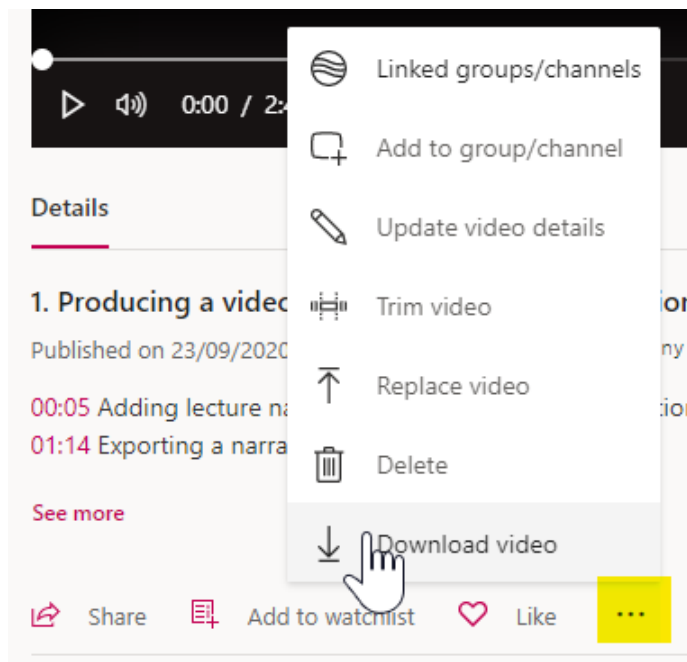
0:00 / 2:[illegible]

Details

1. Producing a vide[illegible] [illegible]io

Published on 23/09/2020 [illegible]ny

00:05 Adding lecture na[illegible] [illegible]tio

01:14 Exporting a narra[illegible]

See more

Linked groups/channels

Add to group/channel

Update video details

Trim video

Replace video

Delete

Download video

Share

Add to watchlist

Like

...